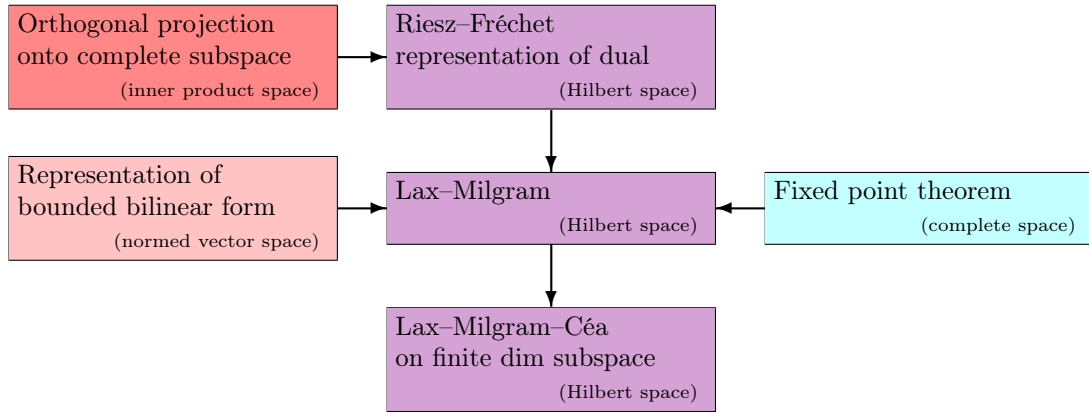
Orthogonal projection onto complete subspace
(inner product space)

Riesz–Fréchet representation of dual
(Hilbert space)

Representation of bounded bilinear form
(normed vector space)

Lax–Milgram
(Hilbert space)

Fixed point theorem
(complete space)

Lax–Milgram–Céa on finite dim subspace
(Hilbert space)